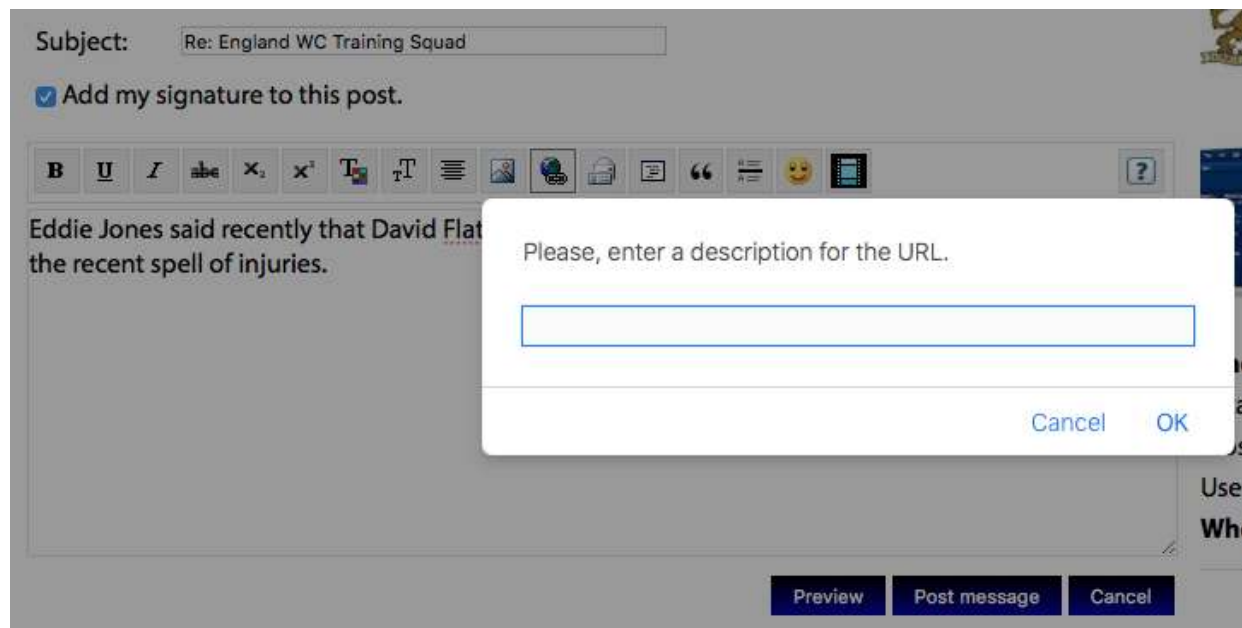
Subject: Re: England WC Training Squad

Add my signature to this post.

B U I abe $X_2$ $X^2$ ?

Eddie Jones said recently that David Flat
the recent spell of injuries.

Please, enter a description for the URL.

Cancel OK

Use
Wh

Preview Post message Cancel